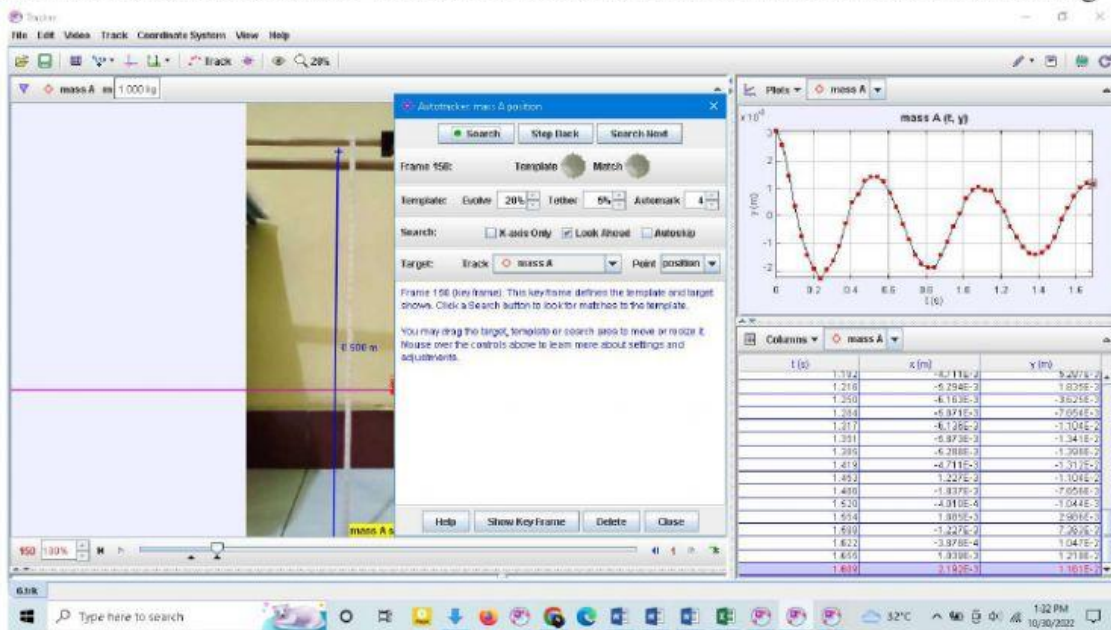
Tracker
File Edit Video Track Coordinate System View Help
Track 20%
mass A m 1.000 kg
Autotracker: mass A position
Search Step Back Search Next
Frame 150: Template Match
Template: Evolve 20% Tether 5% Automark 4
Search: X-axis Only Look Ahead Autoskip
Target: Track mass A Point position
Frame 150 (key frame): This key frame defines the template and target shown. Click a Search button to look for matches to the template.

You may drag the target, template or search area to move or resize it. Mouse over the controls above to learn more about settings and adjustments.
Help Show Key Frame Delete Close
0.500 m
mass A
150 100%
Plots mass A
mass A (t, y)
$x10^{-2}$
3 2 1 0 -1 -2
y (m)
0 0.2 0.4 0.6 0.8 1.0 1.2 1.4 1.6
t (s)
Columns mass A

| t (s) | x (m) | y (m) |
|---|---|---|
| 1.192 | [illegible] | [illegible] |
| 1.218 | -5.294E-3 | 1.835E-2 |
| 1.250 | -6.163E-3 | -3.625E-3 |
| 1.284 | -5.971E-3 | -7.054E-3 |
| 1.317 | -6.136E-3 | -1.104E-2 |
| 1.351 | -5.873E-3 | -1.341E-2 |
| 1.385 | -5.288E-3 | -1.308E-2 |
| 1.419 | -4.711E-3 | -1.312E-2 |
| 1.452 | 1.227E-3 | -1.104E-2 |
| 1.486 | -1.037E-3 | -7.058E-3 |
| 1.520 | -4.910E-4 | -1.044E-3 |
| 1.554 | 1.001E-3 | 2.905E-3 |
| 1.588 | -1.227E-2 | 7.282E-3 |
| 1.622 | -3.878E-4 | 1.047E-2 |
| 1.655 | 1.030E-3 | 1.218E-2 |
| 1.689 | 2.192E-3 | 1.101E-2 |

Type here to search
32°C
1:32 PM 10/30/2022